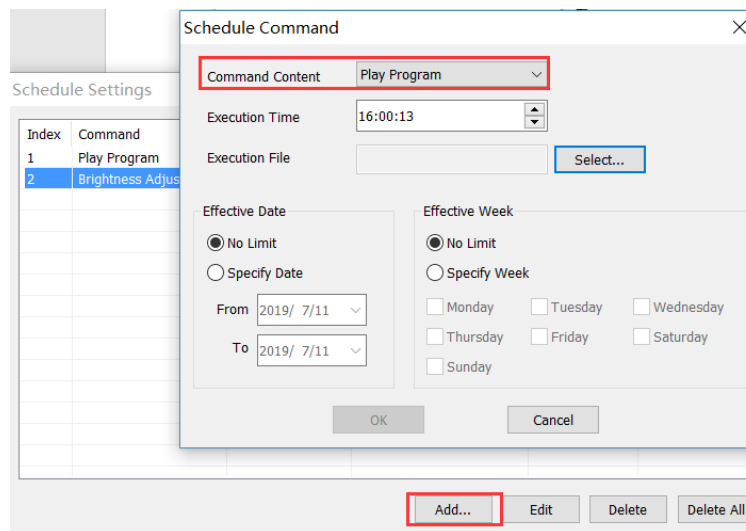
Schedule Settings

| Index | Command |
|---|---|
| 1 | Play Program |
| 2 | Brightness Adjus |

Schedule Command

Command Content Play Program

Execution Time 16:00:13

Execution File Select...

Effective Date

No Limit

Specify Date

From 2019/ 7/11

To 2019/ 7/11

Effective Week

No Limit

Specify Week

Monday Tuesday Wednesday

Thursday Friday Saturday

Sunday

OK Cancel

Add... Edit Delete Delete All